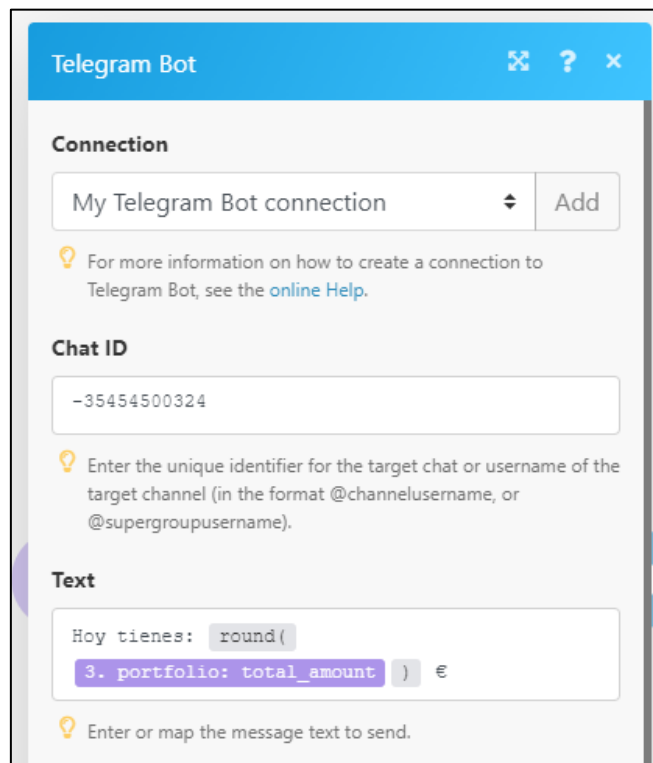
Telegram Bot

? ×

Connection

My Telegram Bot connection

Add

For more information on how to create a connection to Telegram Bot, see the online Help.

Chat ID

-35454500324

Enter the unique identifier for the target chat or username of the target channel (in the format @channelusername, or @supergroupusername).

Text

Hoy tienes: round( 3. portfolio: total_amount ) €

Enter or map the message text to send.